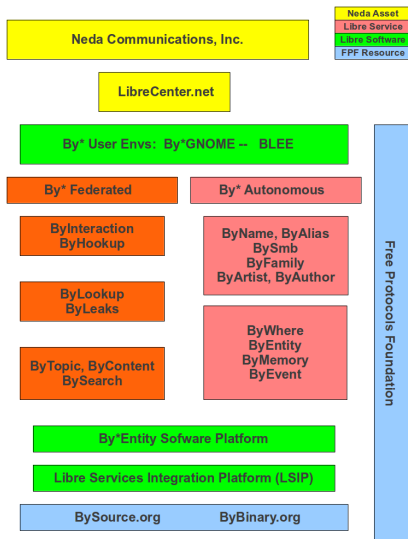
Neda Asset
Libre Service
Libre Software
FPF Resource

Neda Communications, Inc.

LibreCenter.net

By* User Envs: By*GNOME -- BLEE

By* Federated

By* Autonomous

ByInteraction
ByHookup

ByName, ByAlias
BySmb
ByFamily
ByArtist, ByAuthor

ByLookup
ByLeaks

ByWhere
ByEntity
ByMemory
ByEvent

ByTopic, ByContent
BySearch

By*Entity Sofware Platform

Libre Services Integration Platform (LSIP)

BySource.org ByBinary.org

Free Protocols Foundation